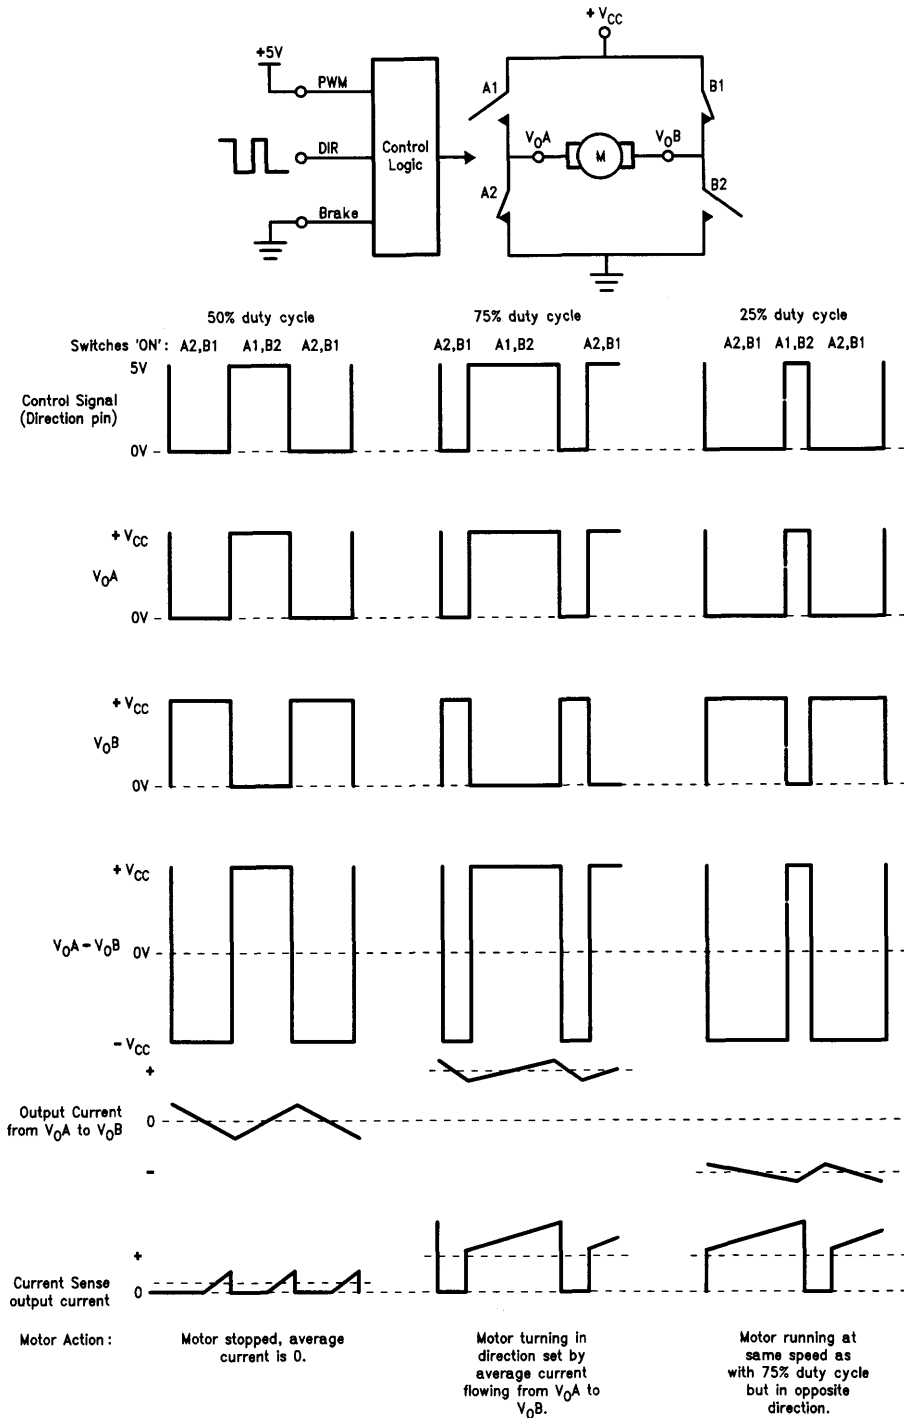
+5V
PWM
DIR
Brake
Control Logic
+ $V_{CC}$
A1
B1
$V_OA$
M
$V_OB$
A2
B2

50% duty cycle
75% duty cycle
25% duty cycle

Switches 'ON': A2,B1 A1,B2 A2,B1
A2,B1 A1,B2 A2,B1
A2,B1 A1,B2 A2,B1

5V
Control Signal (Direction pin)
0V

+ $V_{CC}$
$V_OA$
0V

+ $V_{CC}$
$V_OB$
0V

+ $V_{CC}$
$V_OA - V_OB$ 0V
- $V_{CC}$

+
Output Current from $V_OA$ to $V_OB$ 0
-

+
Current Sense output current 0

Motor Action:
Motor stopped, average current is 0.
Motor turning in direction set by average current flowing from $V_OA$ to $V_OB$.
Motor running at same speed as with 75% duty cycle but in opposite direction.